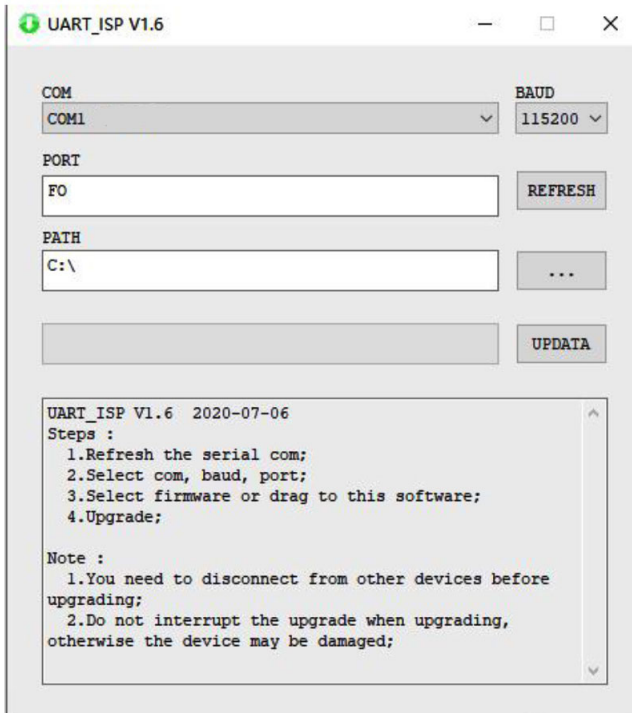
UART_ISP V1.6

COM
COM1

BAUD
115200

PORT
FO

REFRESH

PATH
C:\

...

UPDATA

UART_ISP V1.6 2020-07-06
Steps :
1.Refresh the serial com;
2.Select com, baud, port;
3.Select firmware or drag to this software;
4.Upgrade;

Note :
1.You need to disconnect from other devices before upgrading;
2.Do not interrupt the upgrade when upgrading, otherwise the device may be damaged;